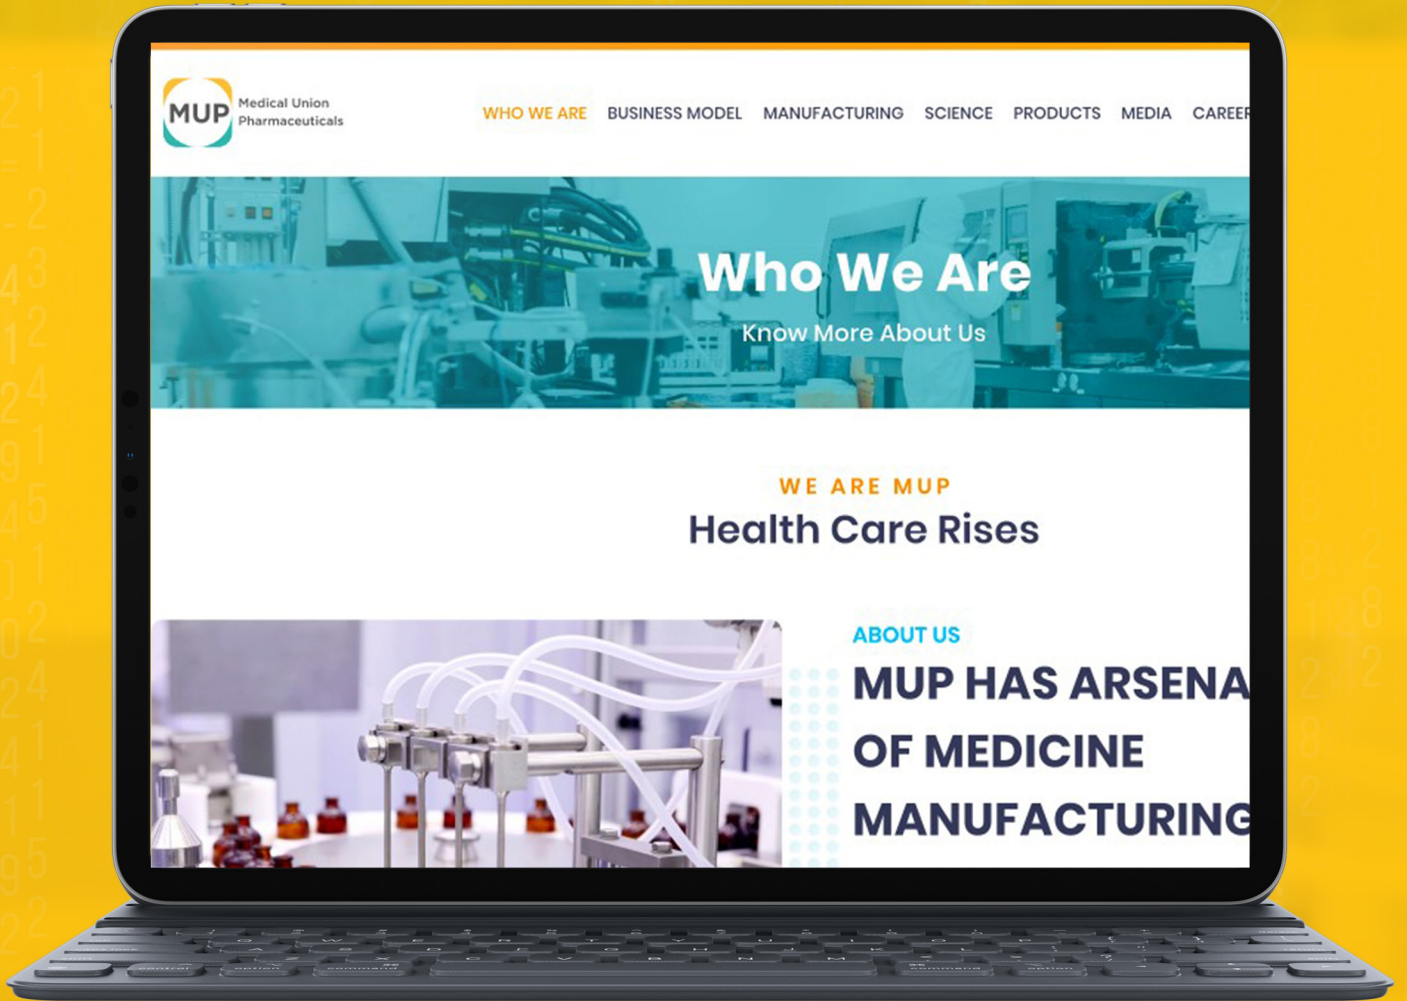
MUP Medical Union Pharmaceuticals

WHO WE ARE BUSINESS MODEL MANUFACTURING SCIENCE PRODUCTS MEDIA CAREER

Who We Are

Know More About Us

WE ARE MUP

Health Care Rises

ABOUT US

MUP HAS ARSENA OF MEDICINE MANUFACTURING